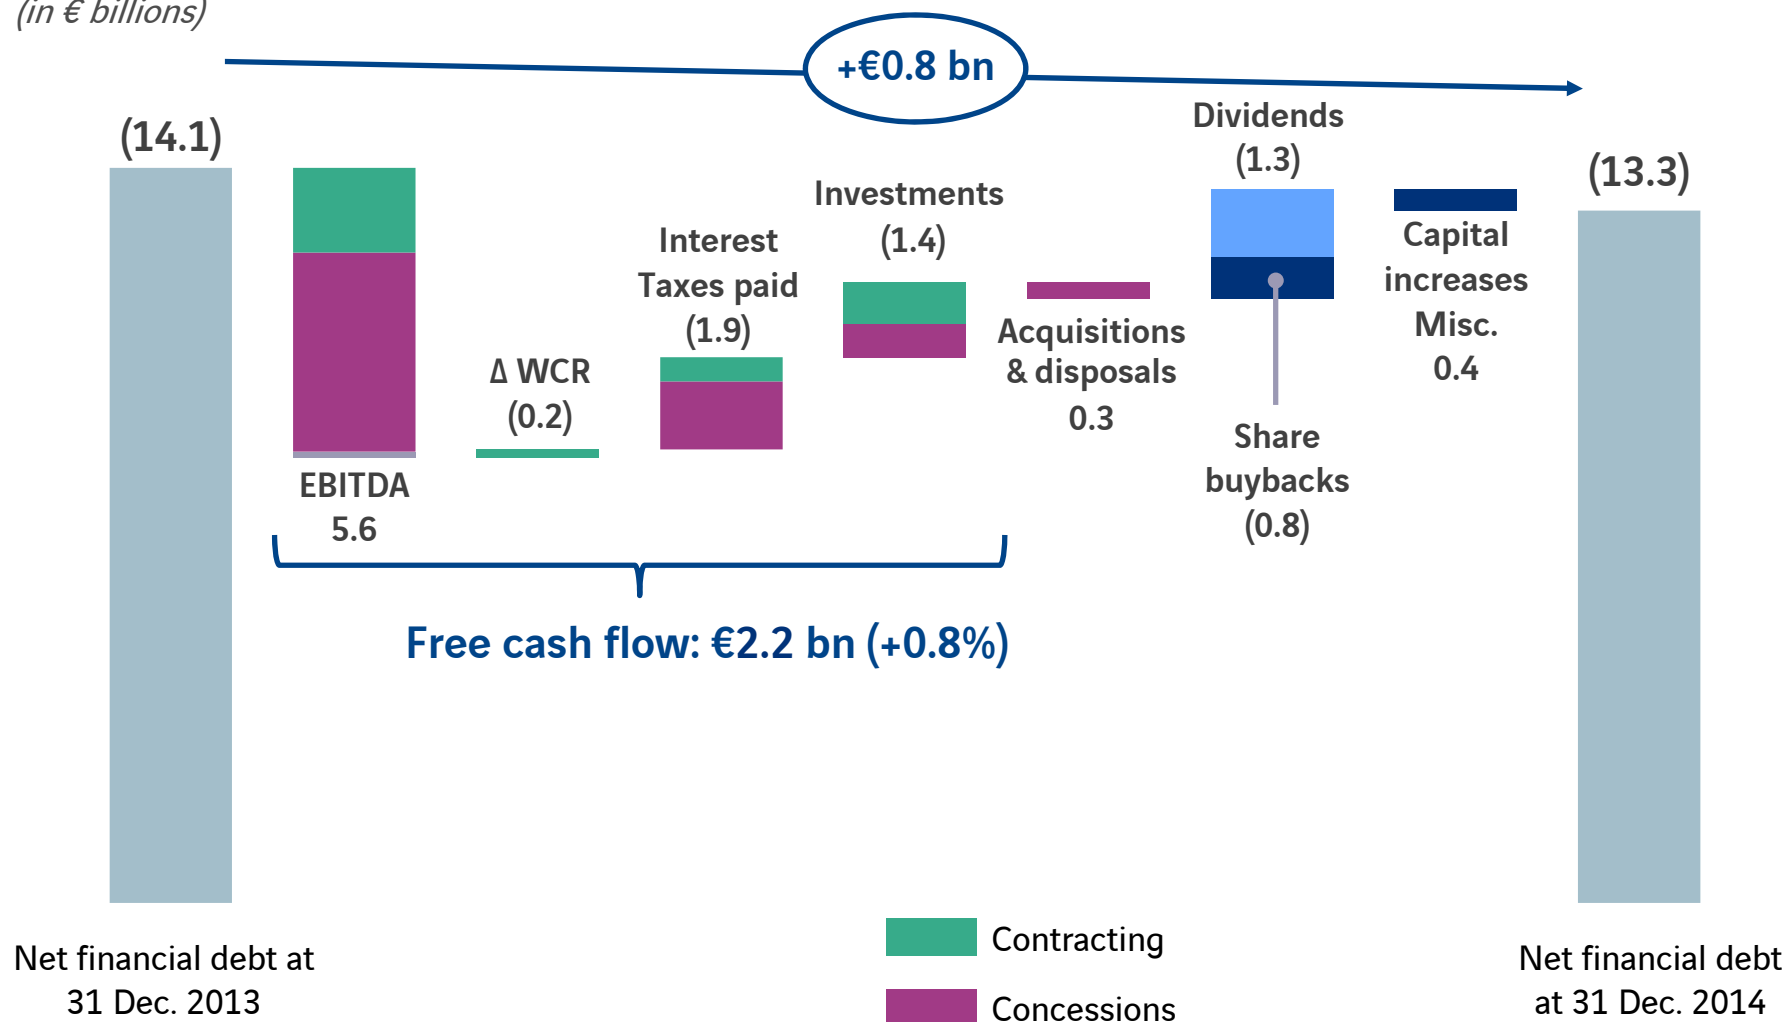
(in € billions)

+€0.8 bn

(14.1)

EBITDA
5.6

Δ WCR
(0.2)

Interest
Taxes paid
(1.9)

Investments
(1.4)

Acquisitions
& disposals
0.3

Dividends
(1.3)

Share
buybacks
(0.8)

Capital
increases
Misc.
0.4

(13.3)

Free cash flow: €2.2 bn (+0.8%)

Net financial debt at
31 Dec. 2013

Contracting

Concessions

Net financial debt
at 31 Dec. 2014